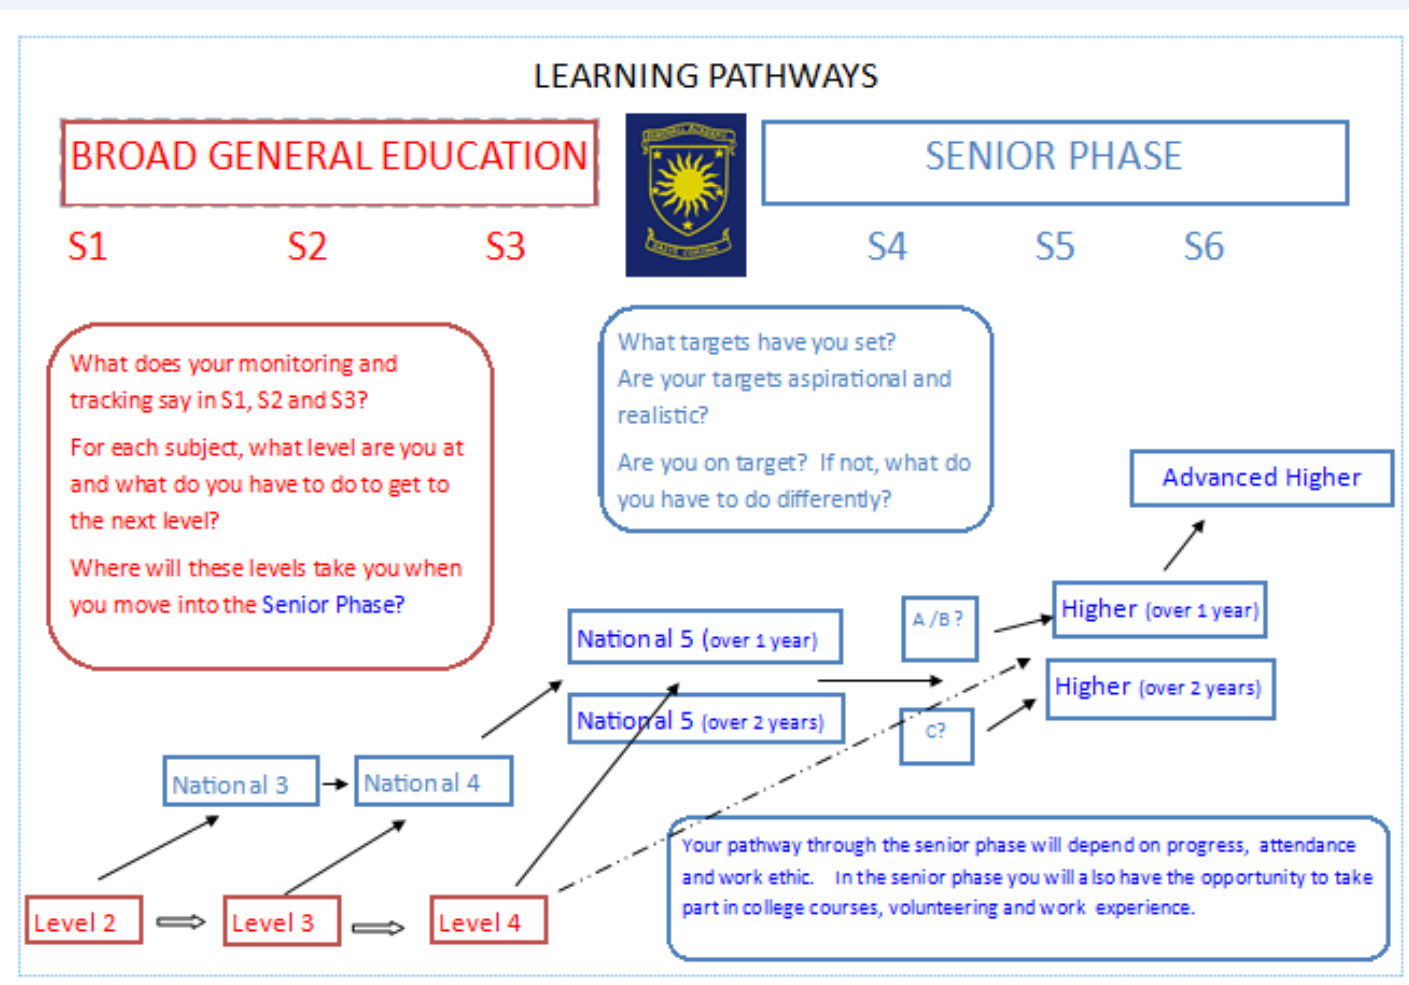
LEARNING PATHWAYS

BROAD GENERAL EDUCATION

SENIOR PHASE

S1 S2 S3

S4 S5 S6

What does your monitoring and tracking say in S1, S2 and S3?

For each subject, what level are you at and what do you have to do to get to the next level?

Where will these levels take you when you move into the Senior Phase?

What targets have you set?
Are your targets aspirational and realistic?

Are you on target? If not, what do you have to do differently?

Advanced Higher

Higher (over 1 year)

Higher (over 2 years)

A / B ?

C?

National 5 (over 1 year)

National 5 (over 2 years)

National 3

National 4

Level 2

Level 3

Level 4

Your pathway through the senior phase will depend on progress, attendance and work ethic. In the senior phase you will also have the opportunity to take part in college courses, volunteering and work experience.